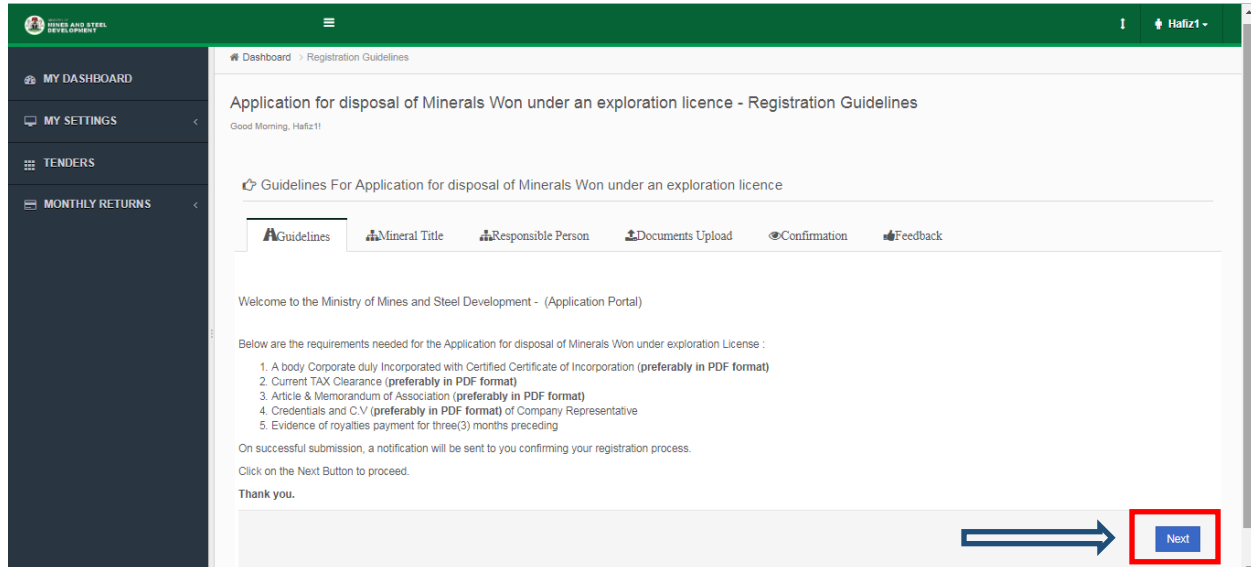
MINES AND STEEL DEVELOPMENT

Hafiz1

MY DASHBOARD

MY SETTINGS

TENDERS

MONTHLY RETURNS

Dashboard > Registration Guidelines

Application for disposal of Minerals Won under an exploration licence - Registration Guidelines

Good Morning, Hafiz1!

Guidelines For Application for disposal of Minerals Won under an exploration licence

Guidelines | Mineral Title | Responsible Person | Documents Upload | Confirmation | Feedback

Welcome to the Ministry of Mines and Steel Development - (Application Portal)

Below are the requirements needed for the Application for disposal of Minerals Won under exploration License :

1. A body Corporate duly Incorporated with Certified Certificate of Incorporation (**preferably in PDF format**)
2. Current TAX Clearance (**preferably in PDF format**)
3. Article & Memorandum of Association (**preferably in PDF format**)
4. Credentials and C.V (**preferably in PDF format**) of Company Representative
5. Evidence of royalties payment for three(3) months preceding

On successful submission, a notification will be sent to you confirming your registration process.

Click on the Next Button to proceed.

**Thank you.**

Next